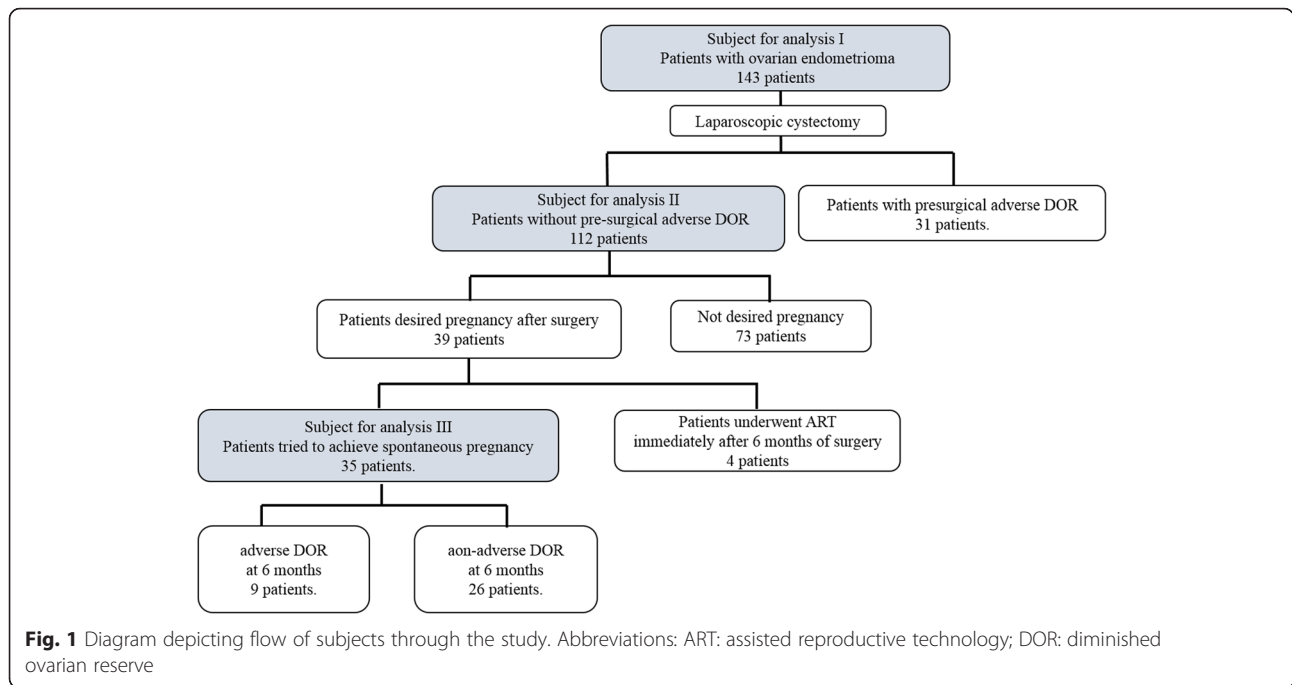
Subject for analysis I
Patients with ovarian endometrioma
143 patients

Laparoscopic cystectomy

Subject for analysis II
Patients without pre-surgical adverse DOR
112 patients

Patients with presurgical adverse DOR
31 patients.

Patients desired pregnancy after surgery
39 patients

Not desired pregnancy
73 patients

Subject for analysis III
Patients tried to achieve spontaneous pregnancy
35 patients.

Patients underwent ART
immediately after 6 months of surgery
4 patients

adverse DOR
at 6 months
9 patients.

aon-adverse DOR
at 6 months
26 patients.

**Fig. 1** Diagram depicting flow of subjects through the study. Abbreviations: ART: assisted reproductive technology; DOR: diminished ovarian reserve